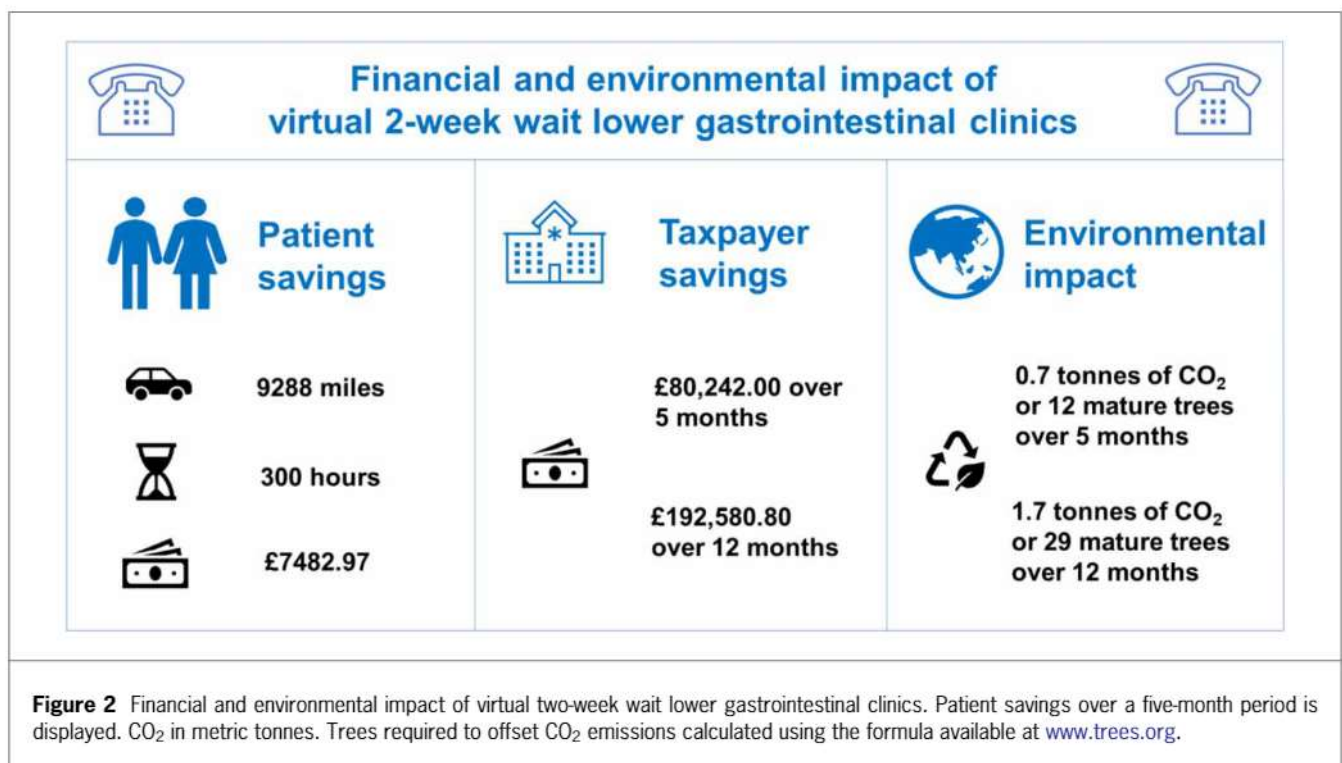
Financial and environmental impact of virtual 2-week wait lower gastrointestinal clinics

Patient savings

9288 miles

300 hours

£7482.97

Taxpayer savings

£80,242.00 over 5 months

£192,580.80 over 12 months

Environmental impact

0.7 tonnes of $CO_2$ or 12 mature trees over 5 months

1.7 tonnes of $CO_2$ or 29 mature trees over 12 months

**Figure 2** Financial and environmental impact of virtual two-week wait lower gastrointestinal clinics. Patient savings over a five-month period is displayed. $CO_2$ in metric tonnes. Trees required to offset $CO_2$ emissions calculated using the formula available at www.trees.org.